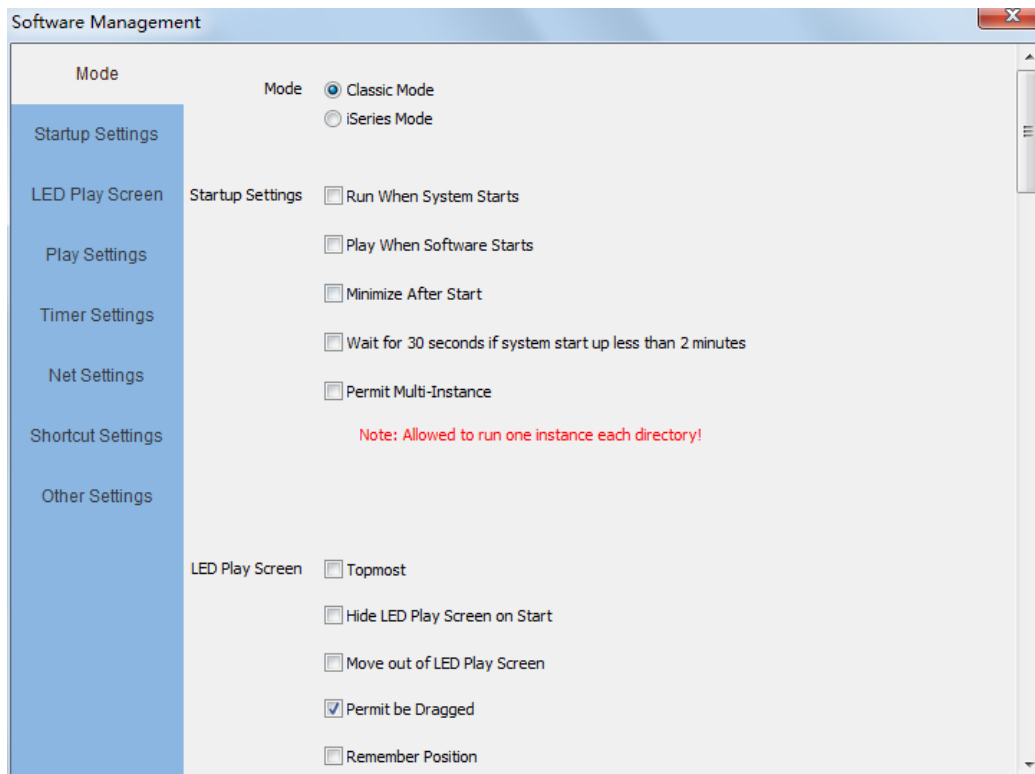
Software Management

Mode
Startup Settings
LED Play Screen
Play Settings
Timer Settings
Net Settings
Shortcut Settings
Other Settings

Mode
Classic Mode
iSeries Mode

Startup Settings
Run When System Starts
Play When Software Starts
Minimize After Start
Wait for 30 seconds if system start up less than 2 minutes
Permit Multi-Instance
Note: Allowed to run one instance each directory!

LED Play Screen
Topmost
Hide LED Play Screen on Start
Move out of LED Play Screen
Permit be Dragged
Remember Position